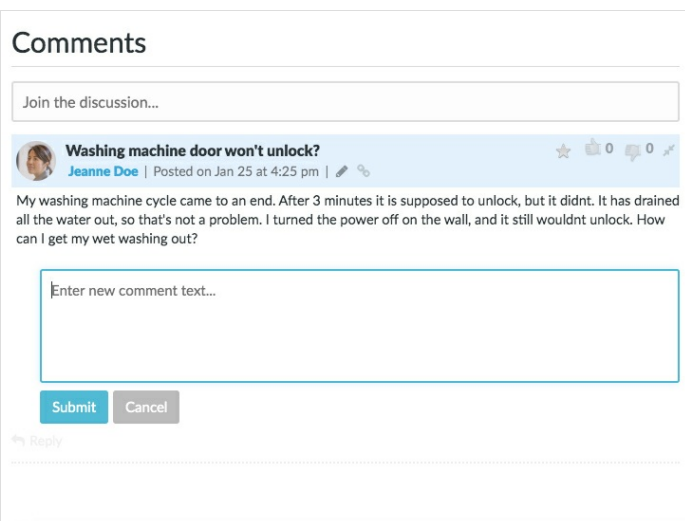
Comments

Join the discussion...

Washing machine door won't unlock?

Jeanne Doe | Posted on Jan 25 at 4:25 pm |

0 0

My washing machine cycle came to an end. After 3 minutes it is supposed to unlock, but it didnt. It has drained all the water out, so that's not a problem. I turned the power off on the wall, and it still wouldnt unlock. How can I get my wet washing out?

Enter new comment text...

Submit Cancel

Reply